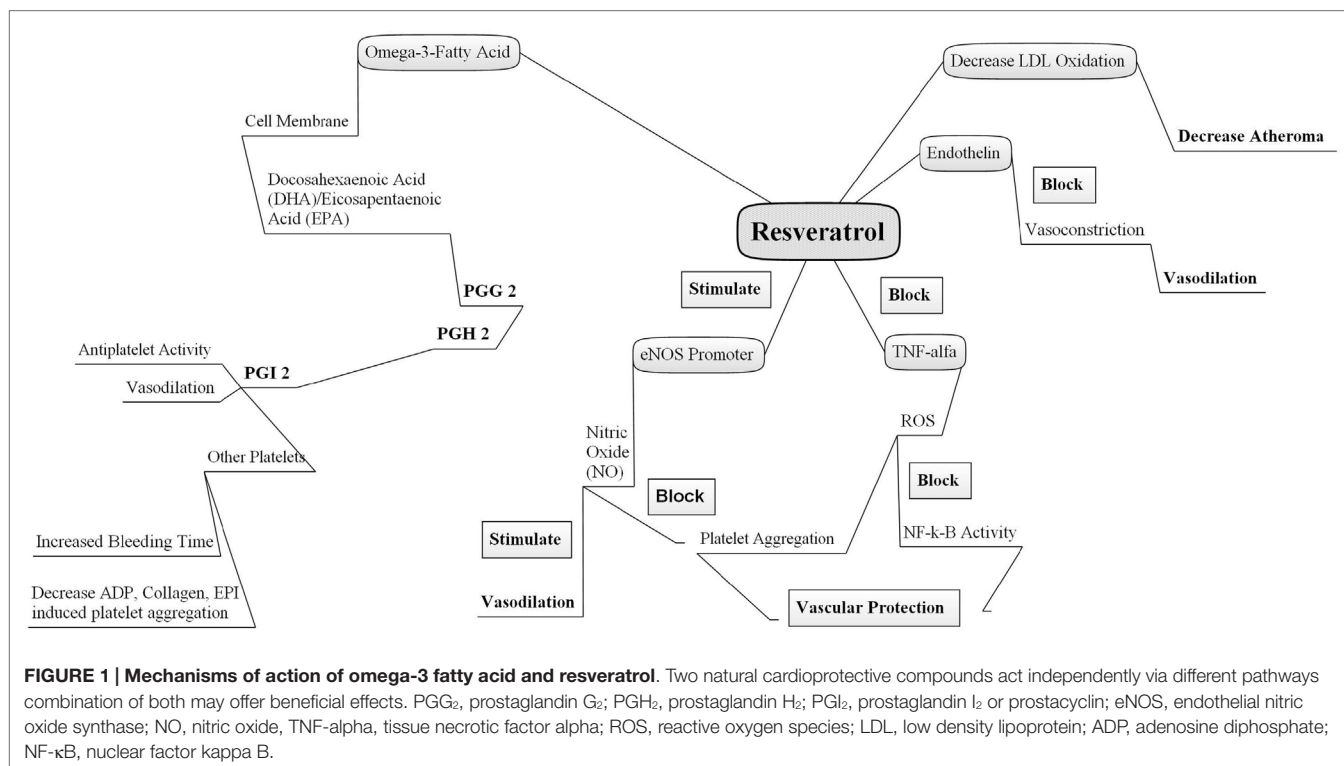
Omega-3-Fatty Acid

Cell Membrane

Docosahexaenoic Acid (DHA)/Eicosapentaenoic Acid (EPA)

PGG 2

PGH 2

Antiplatelet Activity

PGI 2

Vasodilation

Other Platelets

Increased Bleeding Time

Decrease ADP, Collagen, EPI induced platelet aggregation

Decrease LDL Oxidation

Decrease Atheroma

Endothelin

Block

Resveratrol

Vasoconstriction

Vasodilation

Stimulate

Block

eNOS Promoter

TNF-alfa

Nitric Oxide (NO)

ROS

Block

Block

Stimulate

Platelet Aggregation

NF-k-B Activity

Vasodilation

Vascular Protection

**FIGURE 1 | Mechanisms of action of omega-3 fatty acid and resveratrol**. Two natural cardioprotective compounds act independently via different pathways combination of both may offer beneficial effects. $PGG_2$, prostaglandin $G_2$; $PGH_2$, prostaglandin $H_2$; $PGI_2$, prostaglandin $I_2$ or prostacyclin; eNOS, endothelial nitric oxide synthase; NO, nitric oxide, TNF-alpha, tissue necrotic factor alpha; ROS, reactive oxygen species; LDL, low density lipoprotein; ADP, adenosine diphosphate; NF-κB, nuclear factor kappa B.